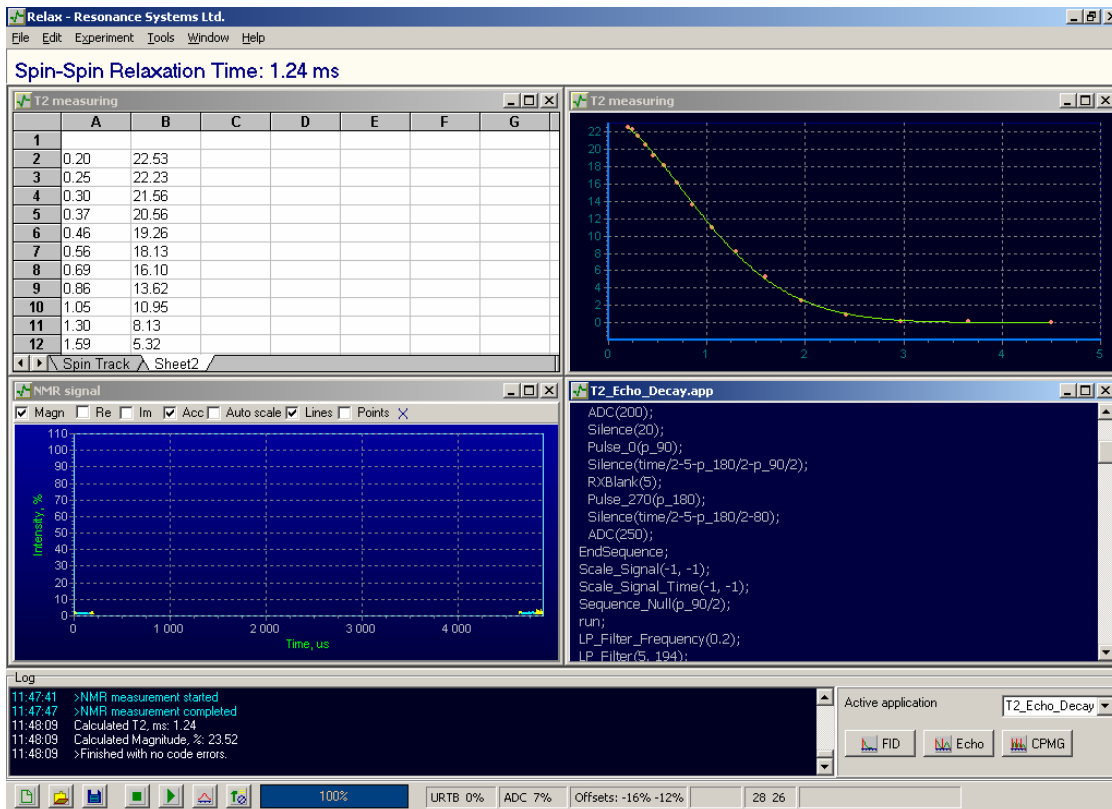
Relax - Resonance Systems Ltd.

File Edit Experiment Tools Window Help

Spin-Spin Relaxation Time: 1.24 ms

T2 measuring

| | A | B | C | D | E | F | G |
|---|---|---|---|---|---|---|---|
| 1 | | | | | | | |
| 2 | 0.20 | 22.53 | | | | | |
| 3 | 0.25 | 22.23 | | | | | |
| 4 | 0.30 | 21.56 | | | | | |
| 5 | 0.37 | 20.56 | | | | | |
| 6 | 0.46 | 19.26 | | | | | |
| 7 | 0.56 | 18.13 | | | | | |
| 8 | 0.69 | 16.10 | | | | | |
| 9 | 0.86 | 13.62 | | | | | |
| 10 | 1.05 | 10.95 | | | | | |
| 11 | 1.30 | 8.13 | | | | | |
| 12 | 1.59 | 5.32 | | | | | |

Spin Track Sheet2

T2 measuring

22 20 18 16 14 12 10 8 6 4 2 0

0 1 2 3 4 5

NMR signal

Magn Re Im Acc Auto scale Lines Points

110 100 90 80 70 60 50 40 30 20 10 0

Intensity, %

0 1 000 2 000 3 000 4 000

Time, us

T2_Echo_Decay.app

ADC(200);
Silence(20);
Pulse_0(p_90);
Silence(time/2-5-p_180/2-p_90/2);
RXBlank(5);
Pulse_270(p_180);
Silence(time/2-5-p_180/2-80);
ADC(250);
EndSequence;
Scale_Signal(-1, -1);
Scale_Signal_Time(-1, -1);
Sequence_Null(p_90/2);
run;
LP_Filter_Frequency(0.2);
LP_Filter(5, 194);

Log

11:47:41 >NMR measurement started
11:47:47 >NMR measurement completed
11:48:09 Calculated T2, ms: 1.24
11:48:09 Calculated Magnitude, %: 23.52
11:48:09 >Finished with no code errors.

Active application T2_Echo_Decay

FID Echo CPMG

100% URTB 0% ADC 7% Offsets: -16% -12% 28 26